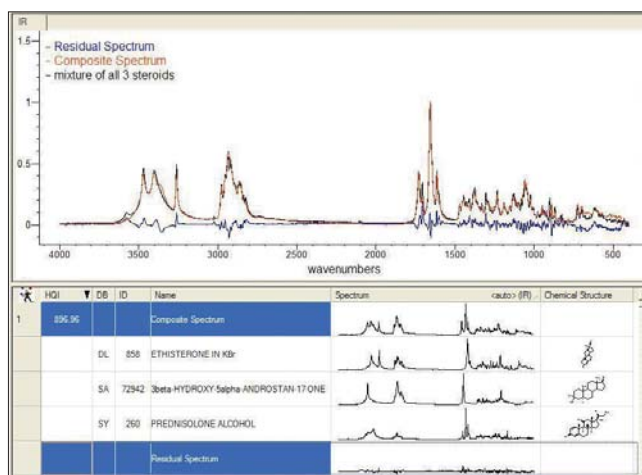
IR

1.5
1
0.5
0

– Residual Spectrum
– Composite Spectrum
– mixture of all 3 steroids

4000 3500 3000 2500 2000 1500 1000 500
wavenumbers

| | HQI | DB | ID | Name | Spectrum <auto> (IR) | Chemical Structure |
|---|---|---|---|---|---|---|
| 1 | 896.96 | | | Composite Spectrum | | |
| | | DL | 858 | ETHISTERONE IN KBr | | |
| | | SA | 72942 | 3beta-HYDROXY-5alpha-ANDROSTAN-17-ONE | | |
| | | SY | 260 | PREDNISOLONE ALCOHOL | | |
| | | | | Residual Spectrum | | |